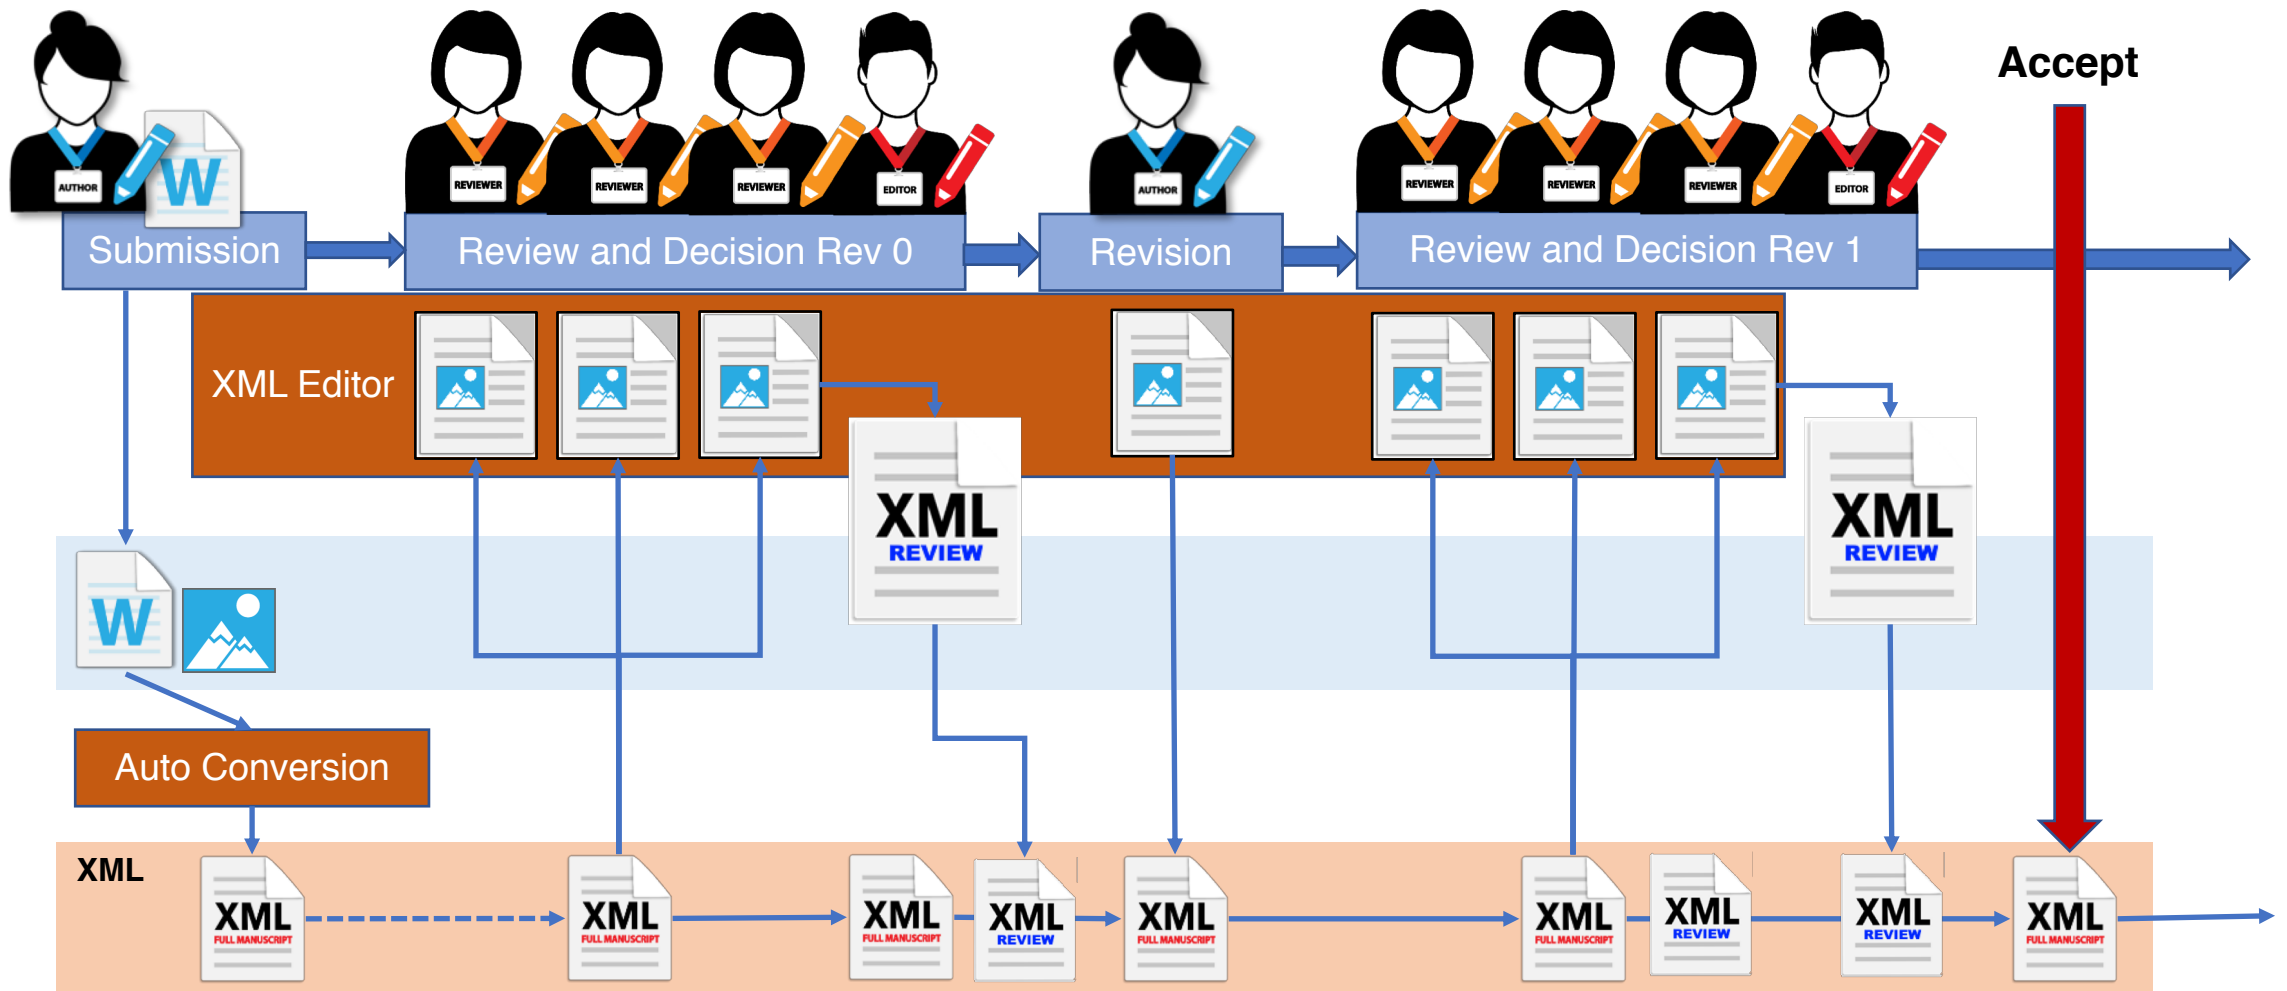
AUTHOR

W

REVIEWER REVIEWER REVIEWER EDITOR

AUTHOR

REVIEWER REVIEWER REVIEWER EDITOR

Accept

Submission

Review and Decision Rev 0

Revision

Review and Decision Rev 1

XML Editor

XML REVIEW

XML REVIEW

W

Auto Conversion

XML

XML FULL MANUSCRIPT

XML FULL MANUSCRIPT

XML FULL MANUSCRIPT

XML REVIEW

XML FULL MANUSCRIPT

XML FULL MANUSCRIPT

XML REVIEW

XML REVIEW

XML FULL MANUSCRIPT